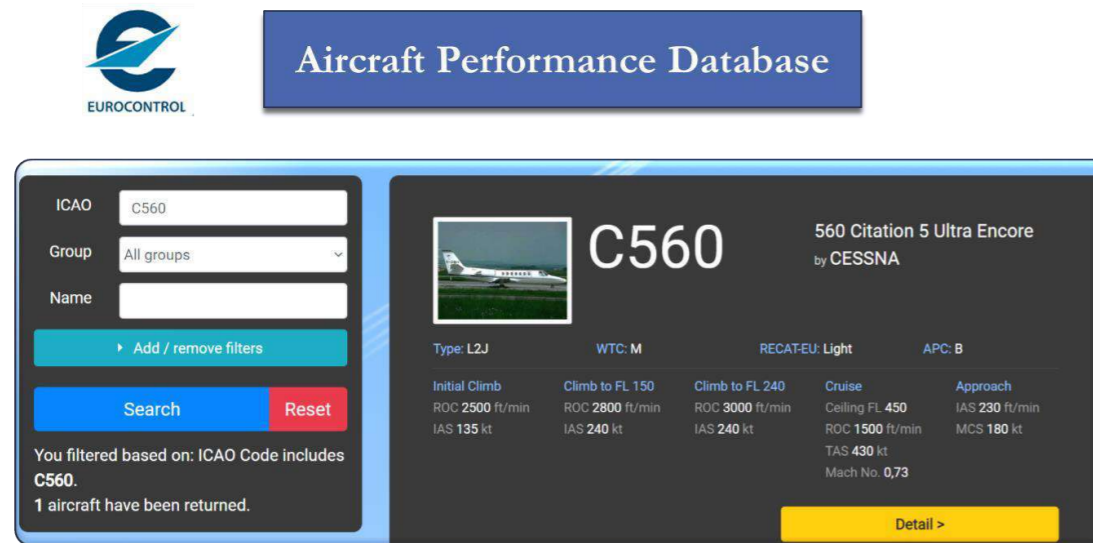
EUROCONTROL

Aircraft Performance Database

ICAO C560
Group All groups
Name

Add / remove filters

Search Reset

You filtered based on: ICAO Code includes C560.
1 aircraft have been returned.

C560

560 Citation 5 Ultra Encore
by CESSNA

Type: L2J WTC: M RECAT-EU: Light APC: B

| Initial Climb | Climb to FL 150 | Climb to FL 240 | Cruise | Approach |
|---|---|---|---|---|
| ROC 2500 ft/min | ROC 2800 ft/min | ROC 3000 ft/min | Ceiling FL 450 | IAS 230 ft/min |
| IAS 135 kt | IAS 240 kt | IAS 240 kt | ROC 1500 ft/min | MCS 180 kt |
| | | | TAS 430 kt | |
| | | | Mach No. 0,73 | |

Detail >